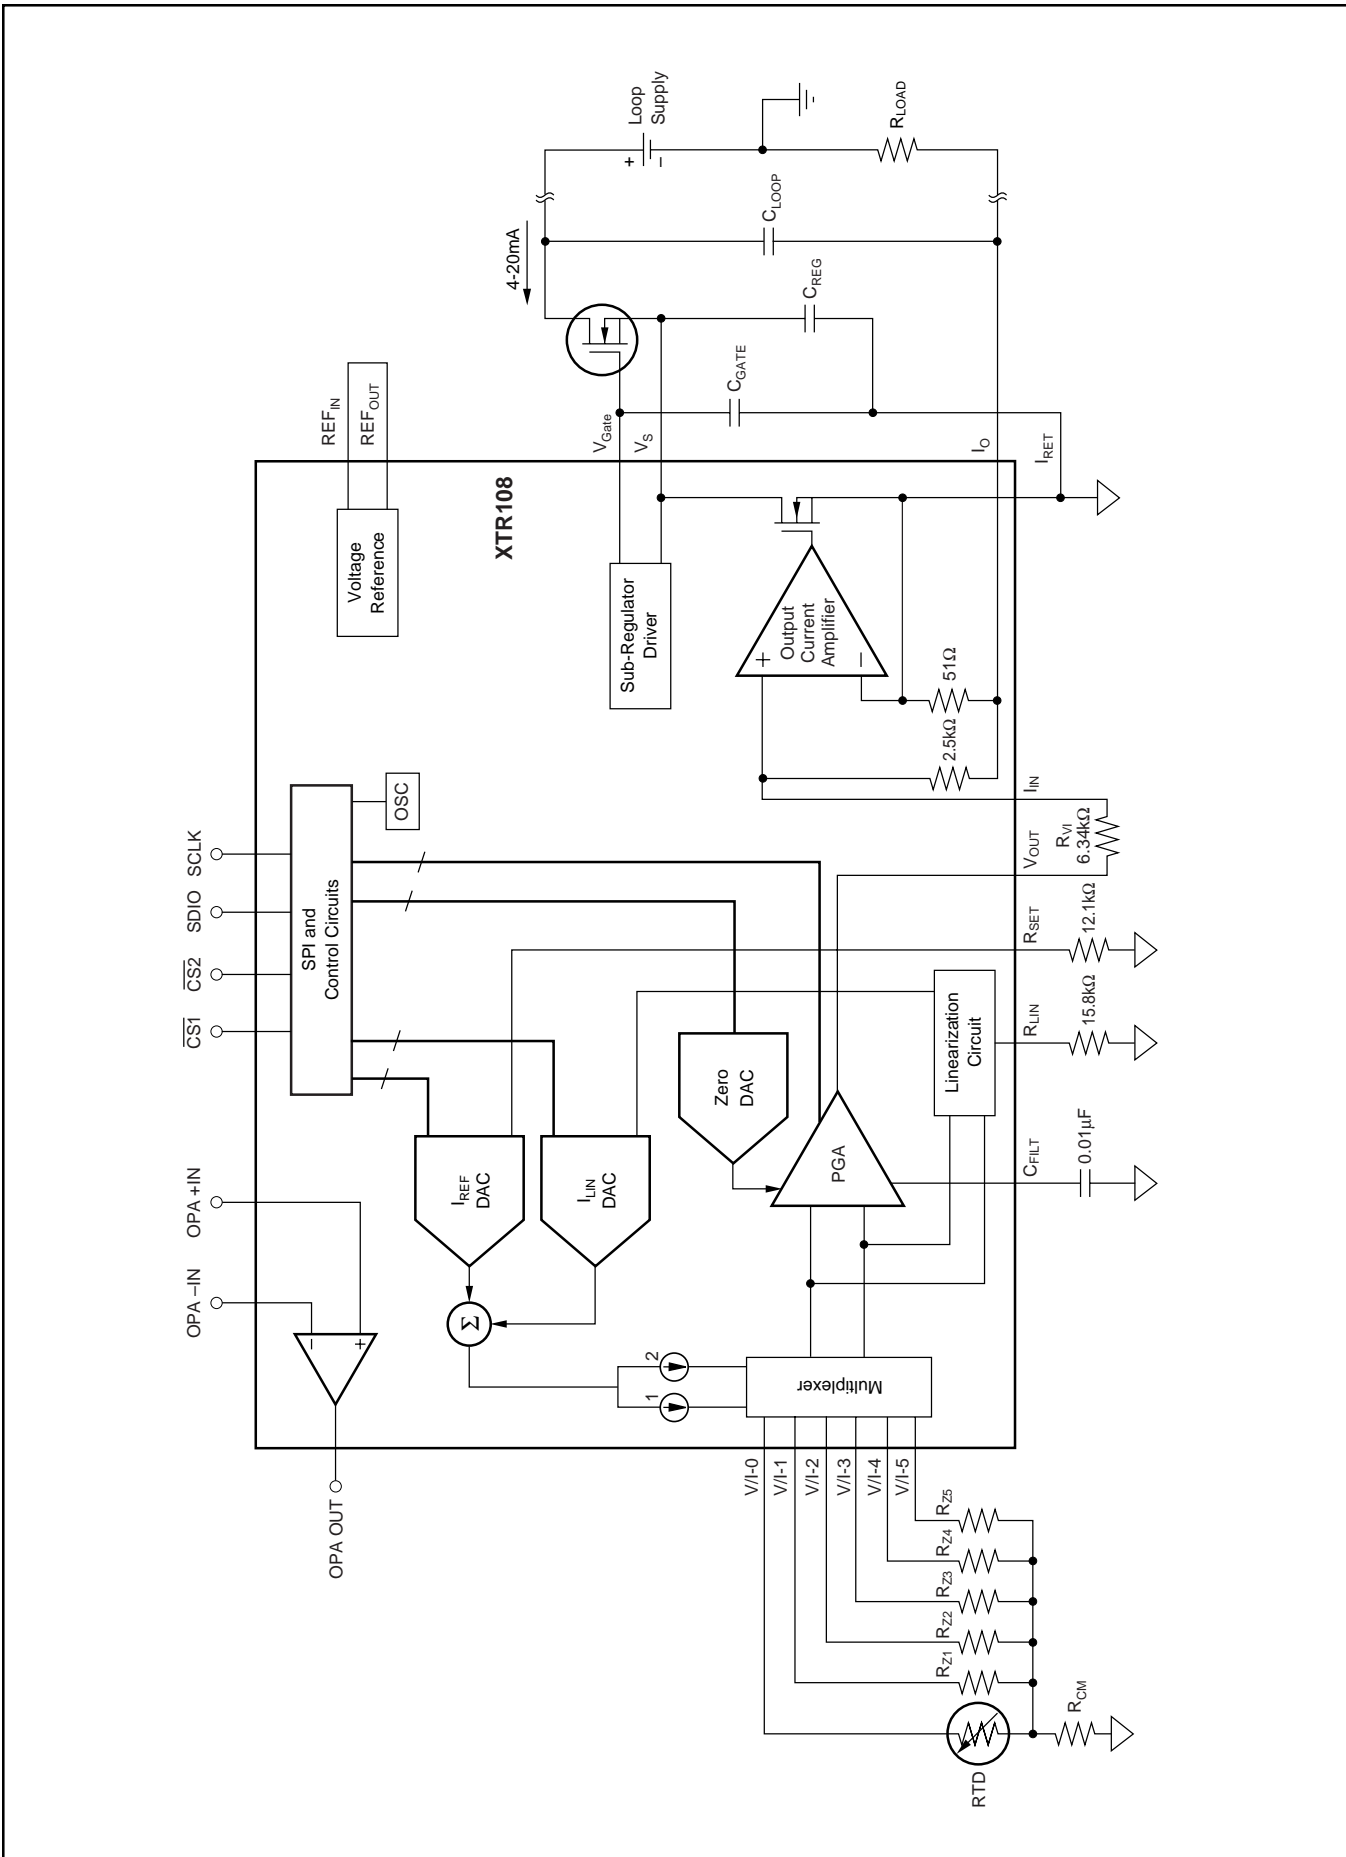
Loop Supply

+ −

$R_{LOAD}$

$C_{LOOP}$

4-20mA

$C_{REG}$

$C_{GATE}$

$REF_{IN}$

$REF_{OUT}$

$V_{Gate}$

$V_S$

$I_O$

$I_{RET}$

XTR108

Voltage Reference

Sub-Regulator Driver

Output Current Amplifier

+ −

51Ω

2.5kΩ

OSC

$I_{IN}$

SCLK

SDIO

$\overline{CS2}$

$\overline{CS1}$

SPI and Control Circuits

$V_{OUT}$

$R_{VI}$ 6.34kΩ

$R_{SET}$ 12.1kΩ

$R_{LIN}$ 15.8kΩ

Linearization Circuit

Zero DAC

$I_{REF}$ DAC

$I_{LIN}$ DAC

PGA

$C_{FILT}$ 0.01µF

OPA +IN

OPA −IN

− +

Σ

2

1

Multiplexer

OPA OUT

V/I-0

V/I-1

V/I-2

V/I-3

V/I-4

V/I-5

$R_{Z5}$

$R_{Z4}$

$R_{Z3}$

$R_{Z2}$

$R_{Z1}$

$R_{CM}$

RTD